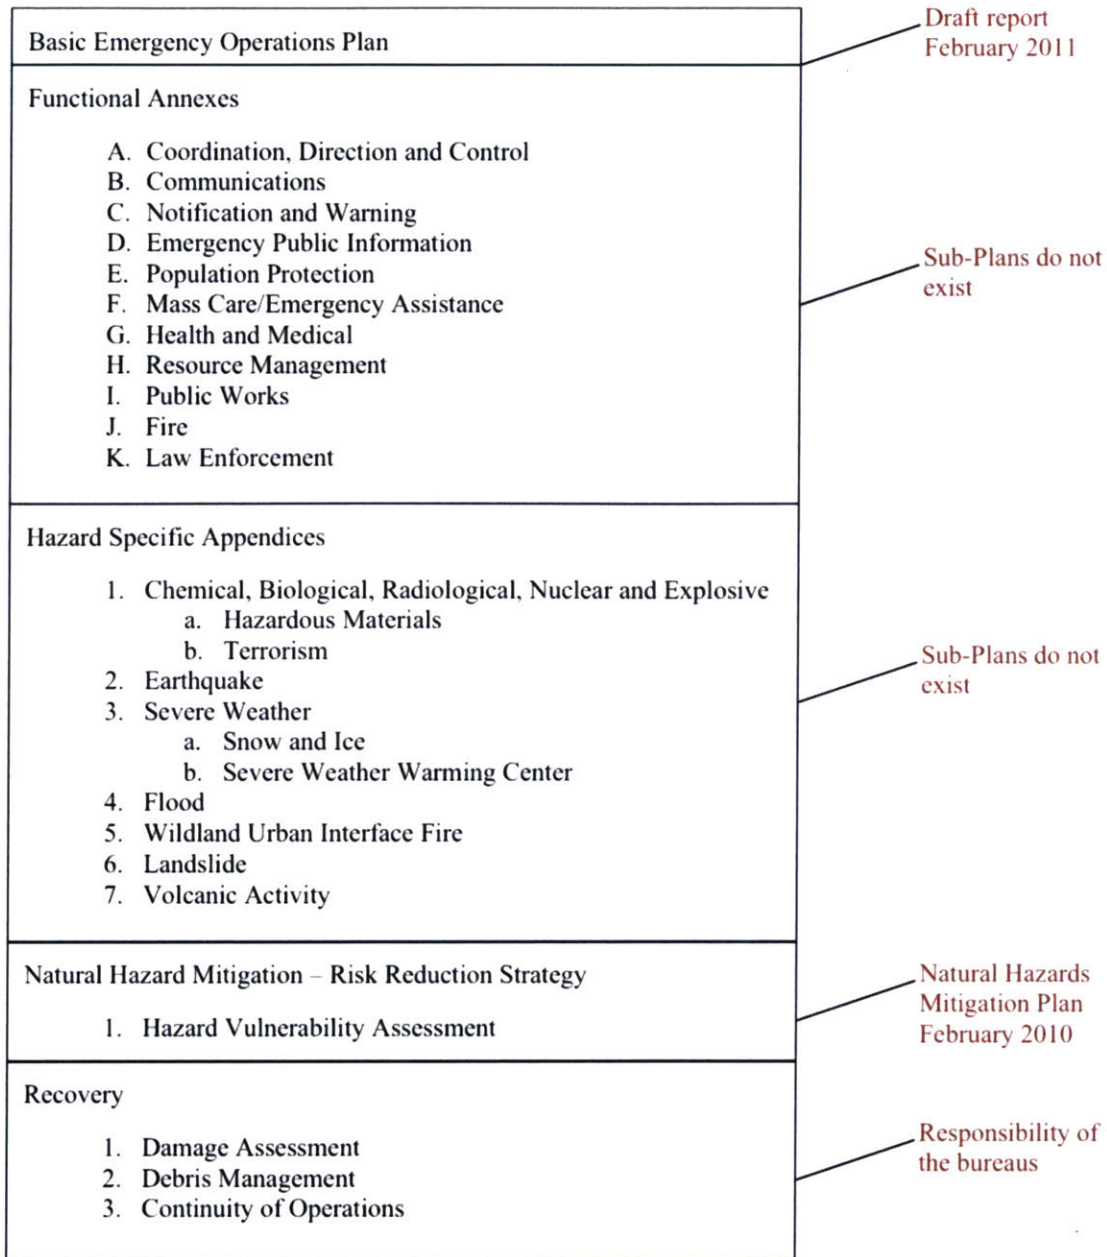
Basic Emergency Operations Plan

Draft report February 2011

Functional Annexes

A. Coordination, Direction and Control
B. Communications
C. Notification and Warning
D. Emergency Public Information
E. Population Protection
F. Mass Care/Emergency Assistance
G. Health and Medical
H. Resource Management
I. Public Works
J. Fire
K. Law Enforcement

Sub-Plans do not exist

Hazard Specific Appendices

1. Chemical, Biological, Radiological, Nuclear and Explosive
a. Hazardous Materials
b. Terrorism
2. Earthquake
3. Severe Weather
a. Snow and Ice
b. Severe Weather Warming Center
4. Flood
5. Wildland Urban Interface Fire
6. Landslide
7. Volcanic Activity

Sub-Plans do not exist

Natural Hazard Mitigation – Risk Reduction Strategy

1. Hazard Vulnerability Assessment

Natural Hazards Mitigation Plan February 2010

Recovery

1. Damage Assessment
2. Debris Management
3. Continuity of Operations

Responsibility of the bureaus